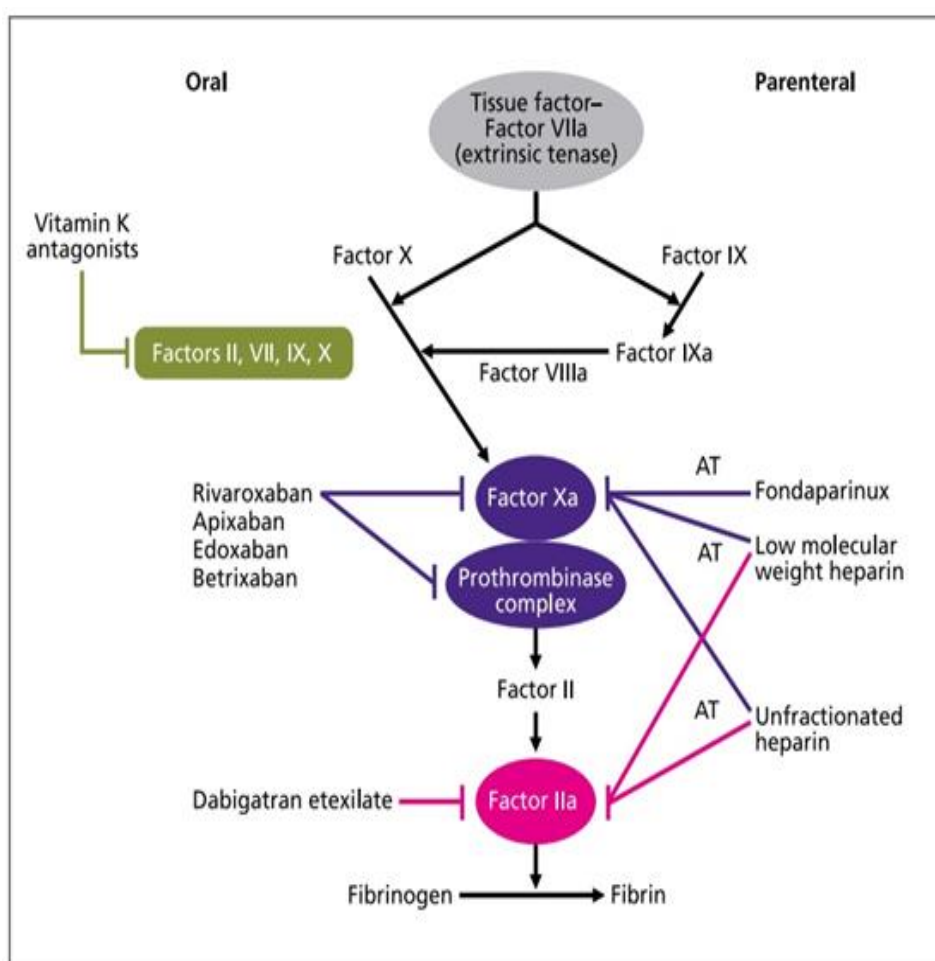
Oral

Parenteral

Tissue factor–Factor VIIa (extrinsic tenase)

Vitamin K antagonists

Factor X

Factor IX

Factors II, VII, IX, X

Factor IXa

Factor VIIIa

AT

Rivaroxaban
Apixaban
Edoxaban
Betrixaban

Factor Xa

Fondaparinux

AT

Low molecular weight heparin

Prothrombinase complex

Factor II

AT

Unfractionated heparin

Dabigatran etexilate

Factor IIa

Fibrinogen

Fibrin